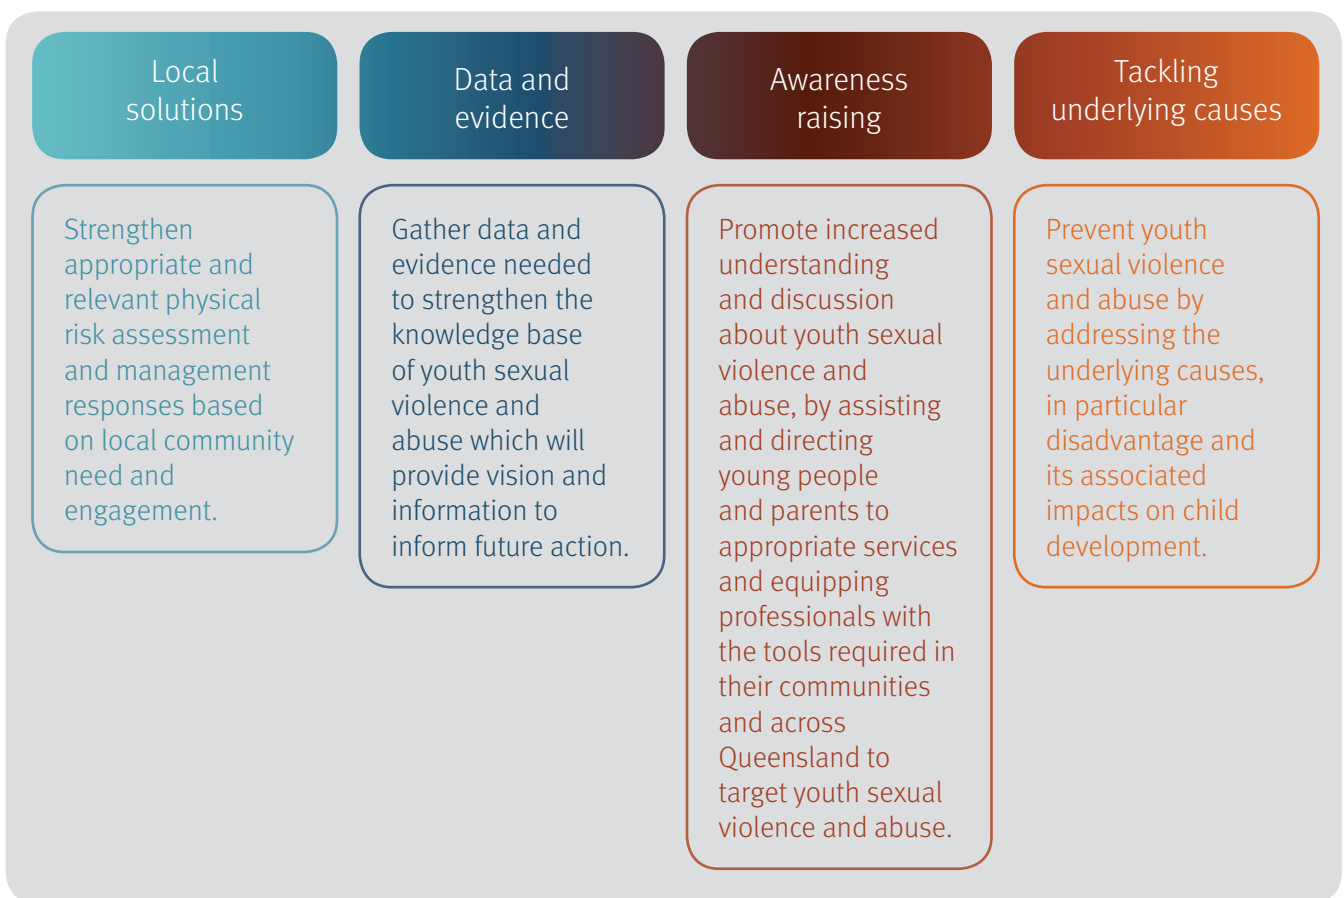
Local solutions

Strengthen appropriate and relevant physical risk assessment and management responses based on local community need and engagement.

Data and evidence

Gather data and evidence needed to strengthen the knowledge base of youth sexual violence and abuse which will provide vision and information to inform future action.

Awareness raising

Promote increased understanding and discussion about youth sexual violence and abuse, by assisting and directing young people and parents to appropriate services and equipping professionals with the tools required in their communities and across Queensland to target youth sexual violence and abuse.

Tackling underlying causes

Prevent youth sexual violence and abuse by addressing the underlying causes, in particular disadvantage and its associated impacts on child development.